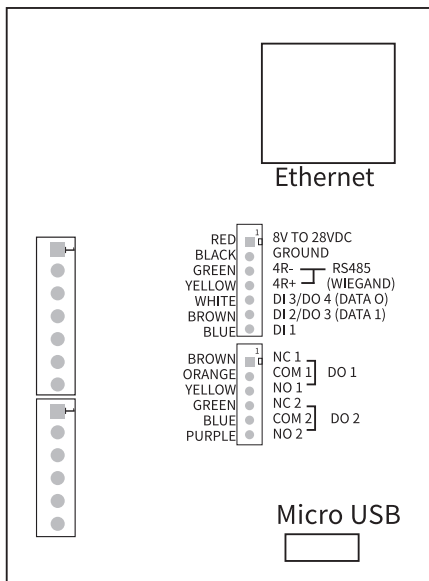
Ethernet

RED
BLACK
GREEN
YELLOW
WHITE
BROWN
BLUE

1
8V TO 28VDC
GROUND
4R-
4R+
RS485
(WIEGAND)
DI 3/DO 4 (DATA O)
DI 2/DO 3 (DATA 1)
DI 1

BROWN
ORANGE
YELLOW
GREEN
BLUE
PURPLE

1
NC 1
COM 1
NO 1
DO 1
NC 2
COM 2
NO 2
DO 2

Micro USB